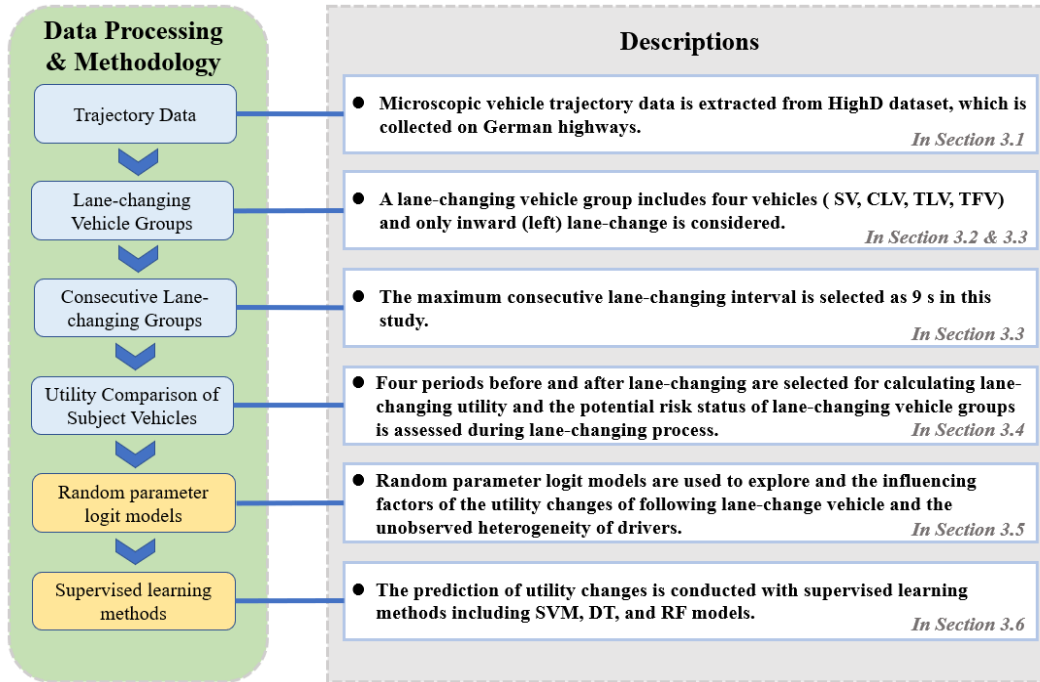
Data Processing & Methodology

Trajectory Data

Lane-changing Vehicle Groups

Consecutive Lane-changing Groups

Utility Comparison of Subject Vehicles

Random parameter logit models

Supervised learning methods

Descriptions

● Microscopic vehicle trajectory data is extracted from HighD dataset, which is collected on German highways.
In Section 3.1

● A lane-changing vehicle group includes four vehicles ( SV, CLV, TLV, TFV) and only inward (left) lane-change is considered.
In Section 3.2 & 3.3

● The maximum consecutive lane-changing interval is selected as 9 s in this study.
In Section 3.3

● Four periods before and after lane-changing are selected for calculating lane-changing utility and the potential risk status of lane-changing vehicle groups is assessed during lane-changing process.
In Section 3.4

● Random parameter logit models are used to explore and the influencing factors of the utility changes of following lane-change vehicle and the unobserved heterogeneity of drivers.
In Section 3.5

● The prediction of utility changes is conducted with supervised learning methods including SVM, DT, and RF models.
In Section 3.6